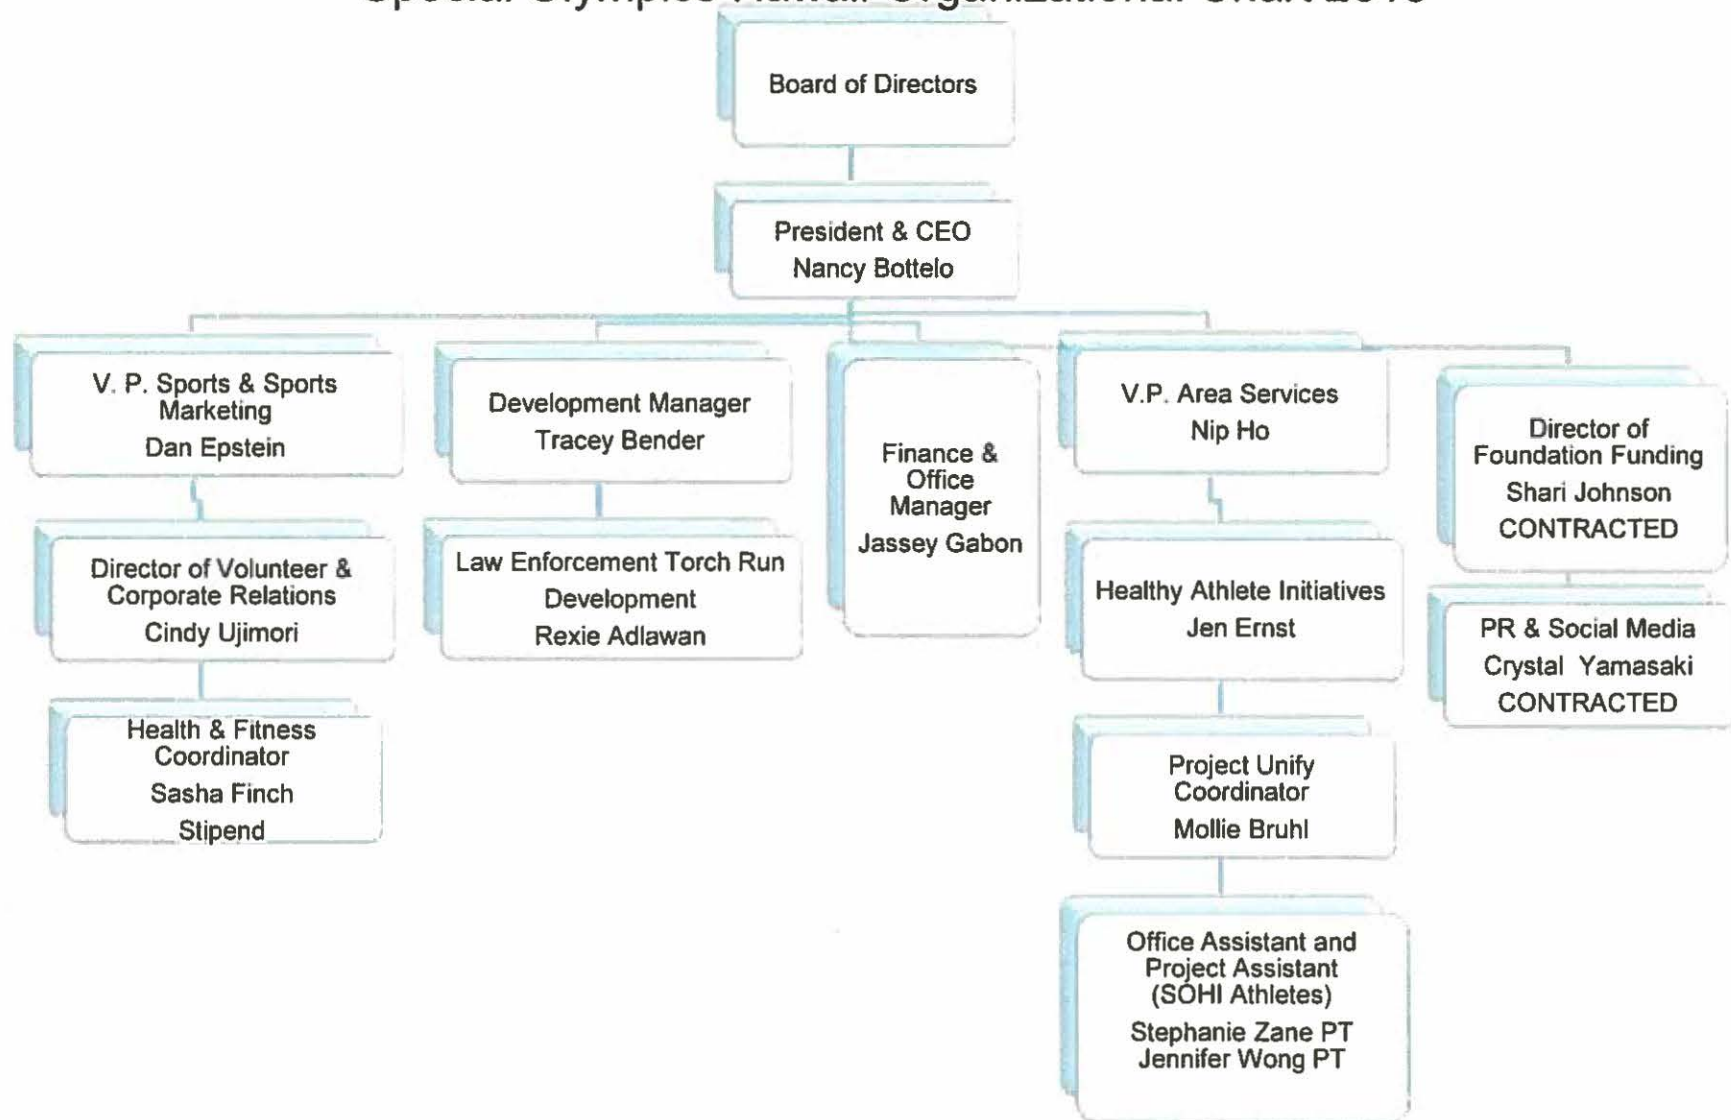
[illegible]

Board of Directors

President & CEO
Nancy Bottelo

V. P. Sports & Sports Marketing
Dan Epstein

Director of Volunteer & Corporate Relations
Cindy Ujimori

Health & Fitness Coordinator
Sasha Finch
Stipend

Development Manager
Tracey Bender

Law Enforcement Torch Run Development
Rexie Adlawan

Finance & Office Manager
Jassey Gabon

V.P. Area Services
Nip Ho

Healthy Athlete Initiatives
Jen Ernst

Project Unify Coordinator
Mollie Bruhl

Office Assistant and Project Assistant (SOHI Athletes)
Stephanie Zane PT
Jennifer Wong PT

Director of Foundation Funding
Shari Johnson
CONTRACTED

PR & Social Media
Crystal Yamasaki
CONTRACTED